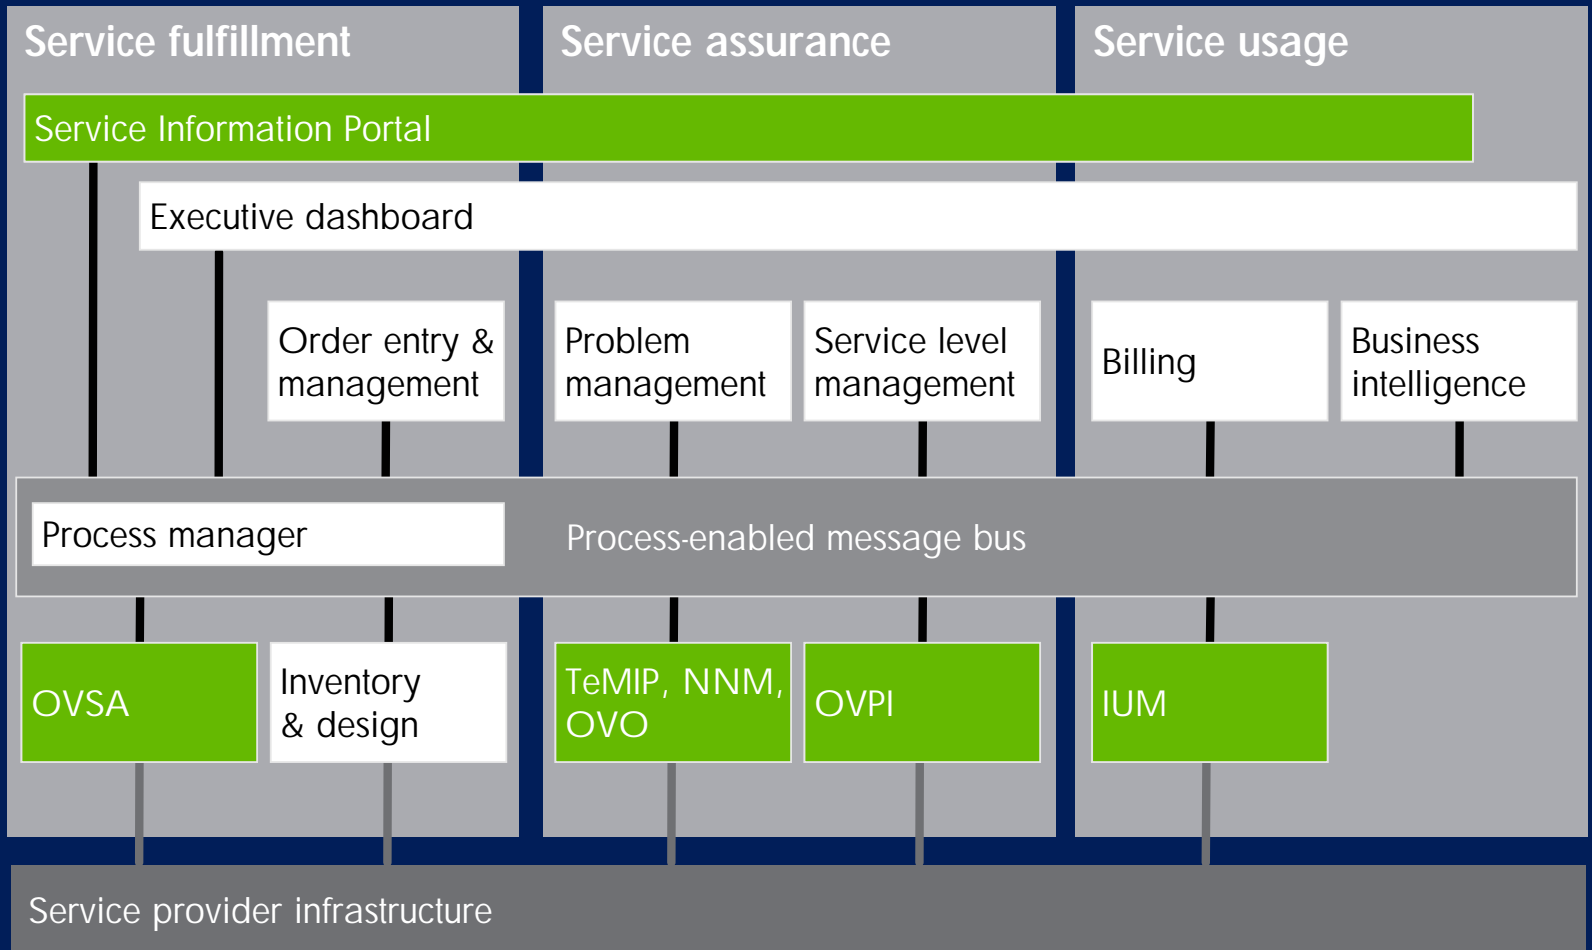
Service fulfillment

Service assurance

Service usage

Service Information Portal

Executive dashboard

Order entry & management

Problem management

Service level management

Billing

Business intelligence

Process manager

Process-enabled message bus

OVSA

Inventory & design

TeMIP, NNM, OVO

OVPI

IUM

Service provider infrastructure